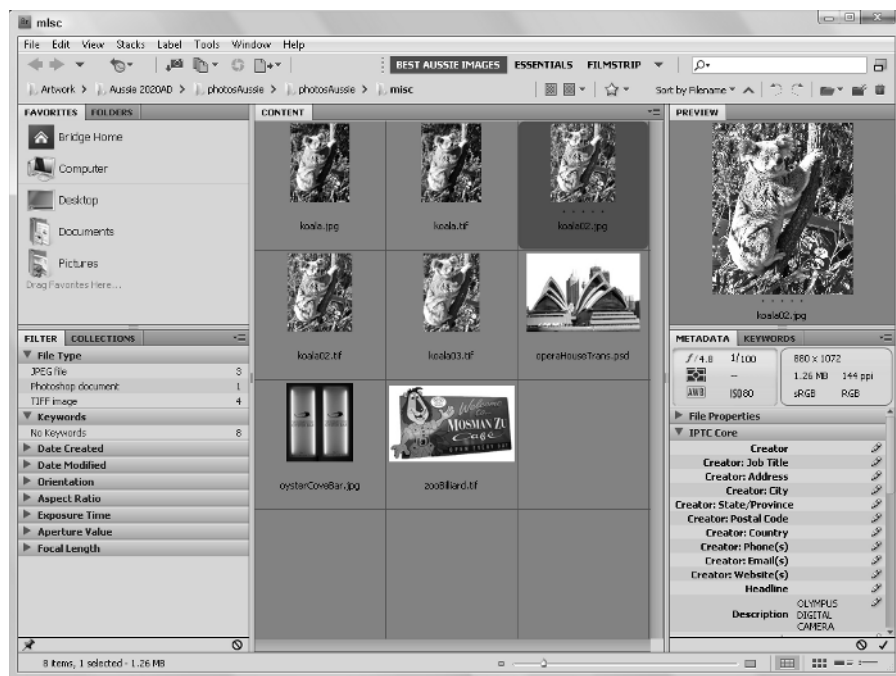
misc

File Edit View Stacks Label Tools Window Help

BEST AUSSIE IMAGES ESSENTIALS FILMSTRIP

Artwork > Aussie 2020AD > photosAussie > photosAussie > misc

Sort by Filename

FAVORITES FOLDERS

Bridge Home
Computer
Desktop
Documents
Pictures
Drag Favorites Here...

CONTENT

koala.jpg
koala.tif
koala02.jpg
koala02.tif
koala03.tif
operaHouseTrans.psd
oysterCoveBar.jpg
zooBillard.tif

Welcome to MOSMAN ZU Cage

PREVIEW

koala02.jpg

FILTER COLLECTIONS

File Type
JPEG file 3
Photoshop document 1
TIFF image 4
Keywords
No Keywords 8
Date Created
Date Modified
Orientation
Aspect Ratio
Exposure Time
Aperture Value
Focal Length

METADATA KEYWORDS

$f$/4.0 1/100 880 x 1072
-- 1.26 MB 144 ppi
AWB ISO80 sRGB RGB

File Properties
IPTC Core
Creator
Creator: Job Title
Creator: Address
Creator: City
Creator: State/Province
Creator: Postal Code
Creator: Country
Creator: Phone(s)
Creator: Email(s)
Creator: Website(s)
Headline
Description OLYMPUS DIGITAL CAMERA

8 items, 1 selected - 1.26 MB